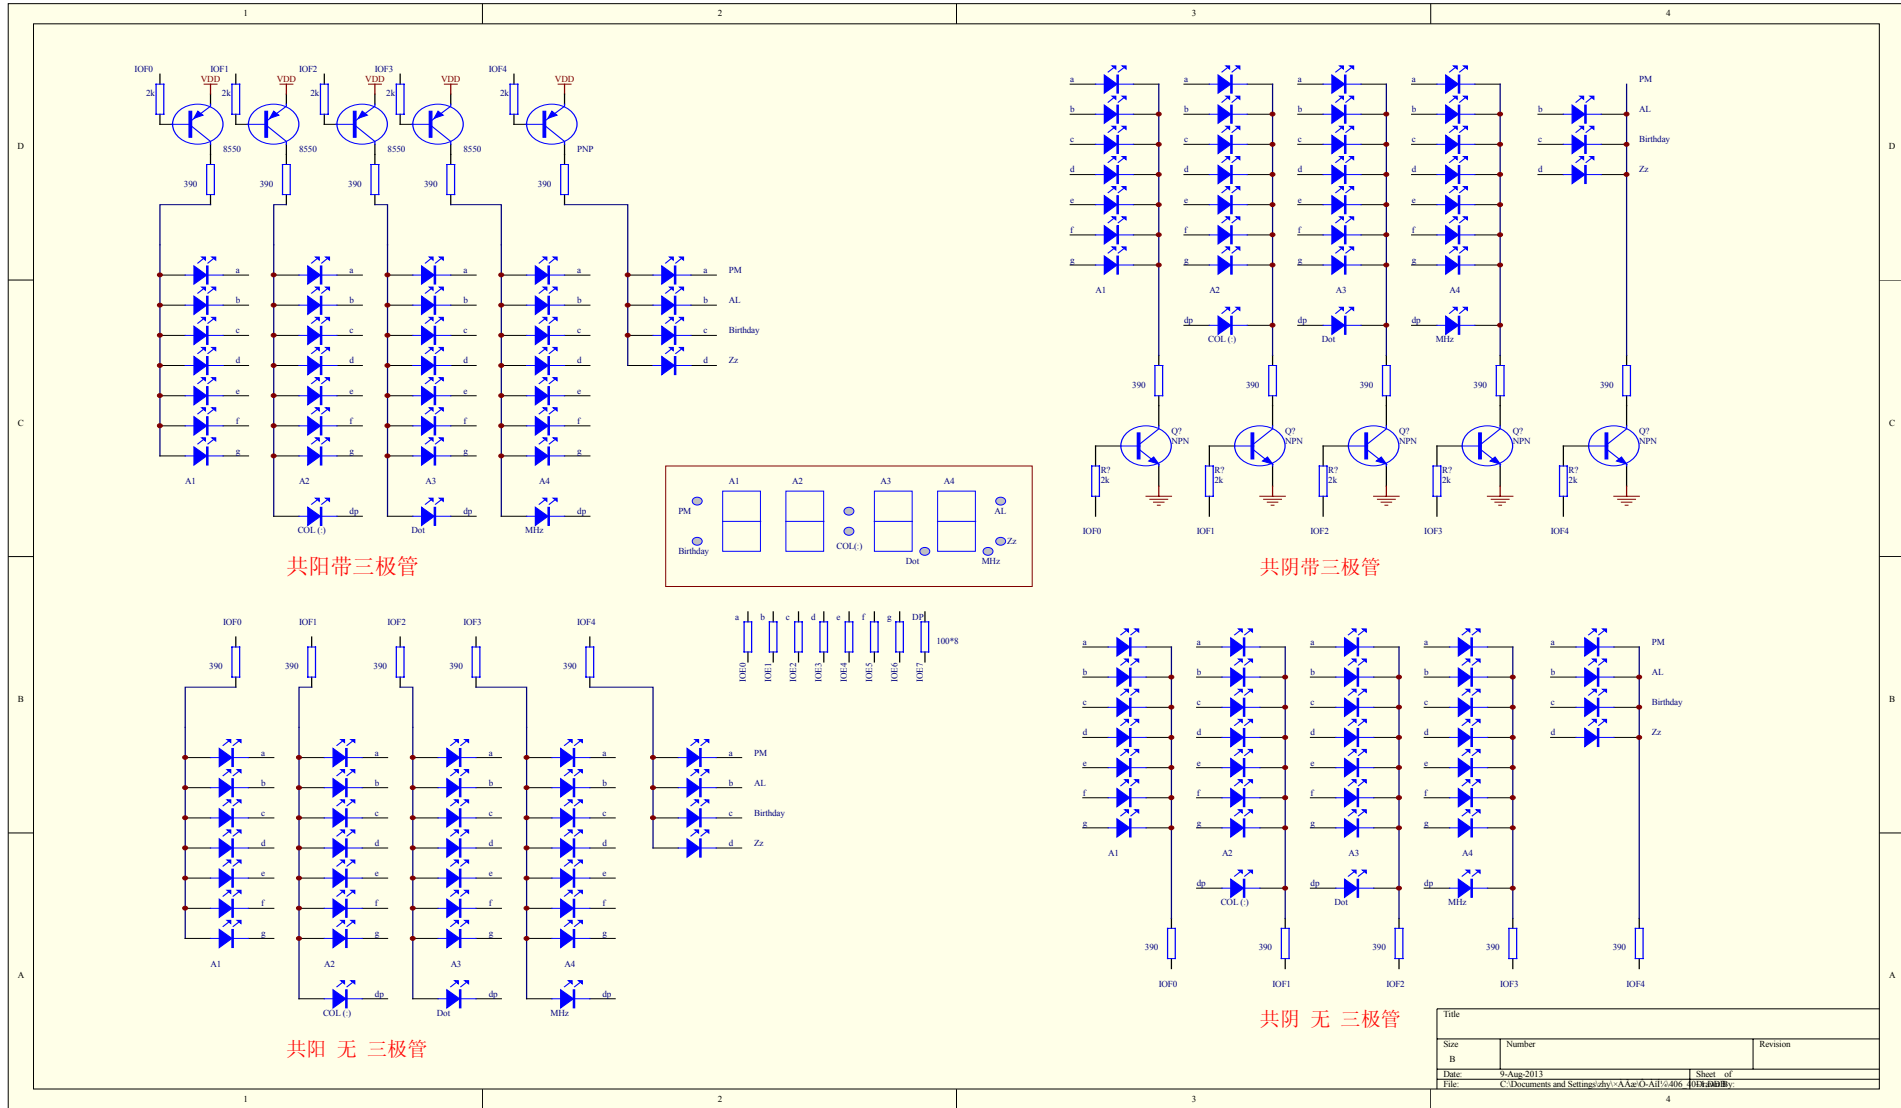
1 2 3 4

D

IOF0 IOF1 IOF2 IOF3 IOF4
VDD VDD VDD VDD VDD
2k 2k 2k 2k 2k
8550 8550 8550 8550 PNP
390 390 390 390 390

a b c d e f g
A1 A2 A3 A4
COL (:) Dot MHz
dp dp dp dp

PM AL Birthday Zz
a b c d

共阳带三极管

A1 A2 A3 A4
PM
Birthday
COL(:)
Dot
AL
Zz
MHz

a b c d e f g DP
100*8
IOF0 IOF1 IOF2 IOF3 IOF4 IOF5 IOF6 IOF7

IOF0 IOF1 IOF2 IOF3 IOF4
390 390 390 390 390

a b c d e f g
A1 A2 A3 A4
COL (:) Dot MHz
dp dp dp dp
PM AL Birthday Zz

共阳 无 三极管

a b c d e f g
A1 A2 A3 A4
dp dp dp
COL (:) Dot MHz
PM AL Birthday Zz
390 390 390 390 390
Q? NPN Q? NPN Q? NPN Q? NPN Q? NPN
R? 2k R? 2k R? 2k R? 2k R? 2k
IOF0 IOF1 IOF2 IOF3 IOF4

共阴带三极管

a b c d e f g
A1 A2 A3 A4
dp dp dp
COL (:) Dot MHz
PM AL Birthday Zz
390 390 390 390 390
IOF0 IOF1 IOF2 IOF3 IOF4

共阴 无 三极管

C B A

Title
Size B
Number
Revision
Date: 9-Aug-2013
Sheet of
File: C:\Documents and Settings\zhy\×AÆ\O-Ail¼406 40Drawn By:

1 2 3 4